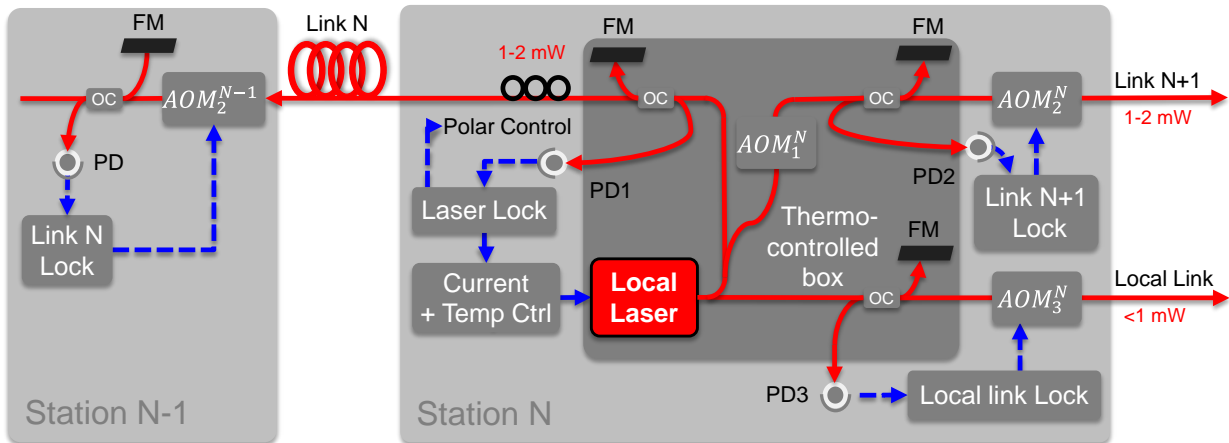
FM

OC

$AOM_2^{N-1}$

PD

Link N Lock

Station N-1

Link N

1-2 mW

FM

OC

Polar Control

PD1

Laser Lock

Current + Temp Ctrl

Local Laser

$AOM_1^N$

Thermo-controlled box

FM

OC

PD2

$AOM_2^N$

Link N+1

1-2 mW

Link N+1 Lock

FM

OC

$AOM_3^N$

Local Link

<1 mW

PD3

Local link Lock

Station N